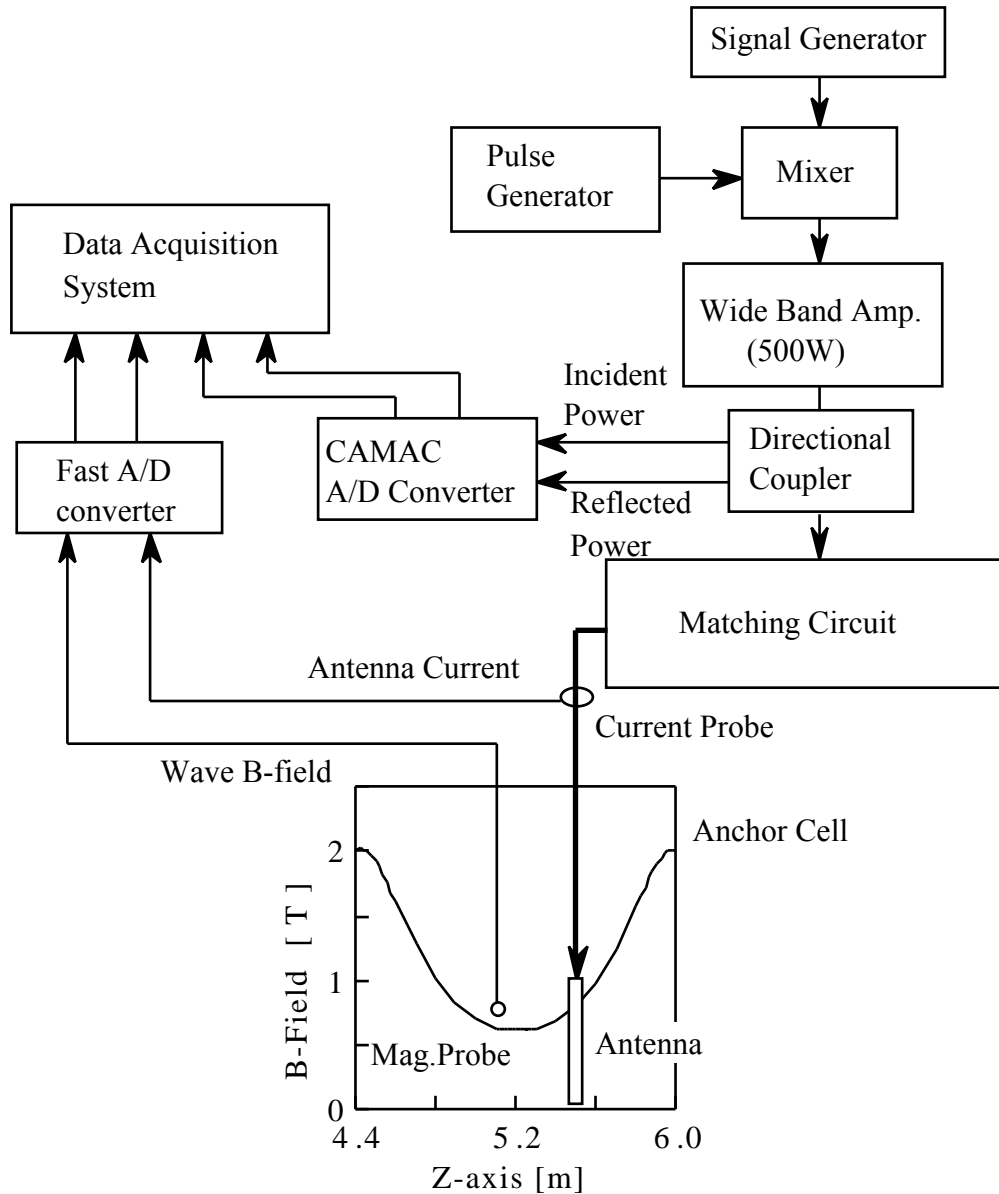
Signal Generator

Pulse Generator

Mixer

Data Acquisition System

Wide Band Amp. (500W)

Incident Power

CAMAC A/D Converter

Directional Coupler

Fast A/D converter

Reflected Power

Matching Circuit

Antenna Current

Current Probe

Wave B-field

Anchor Cell

2

1

0

B-Field [ T ]

Mag.Probe

Antenna

4.4

5.2

6.0

Z-axis [m]